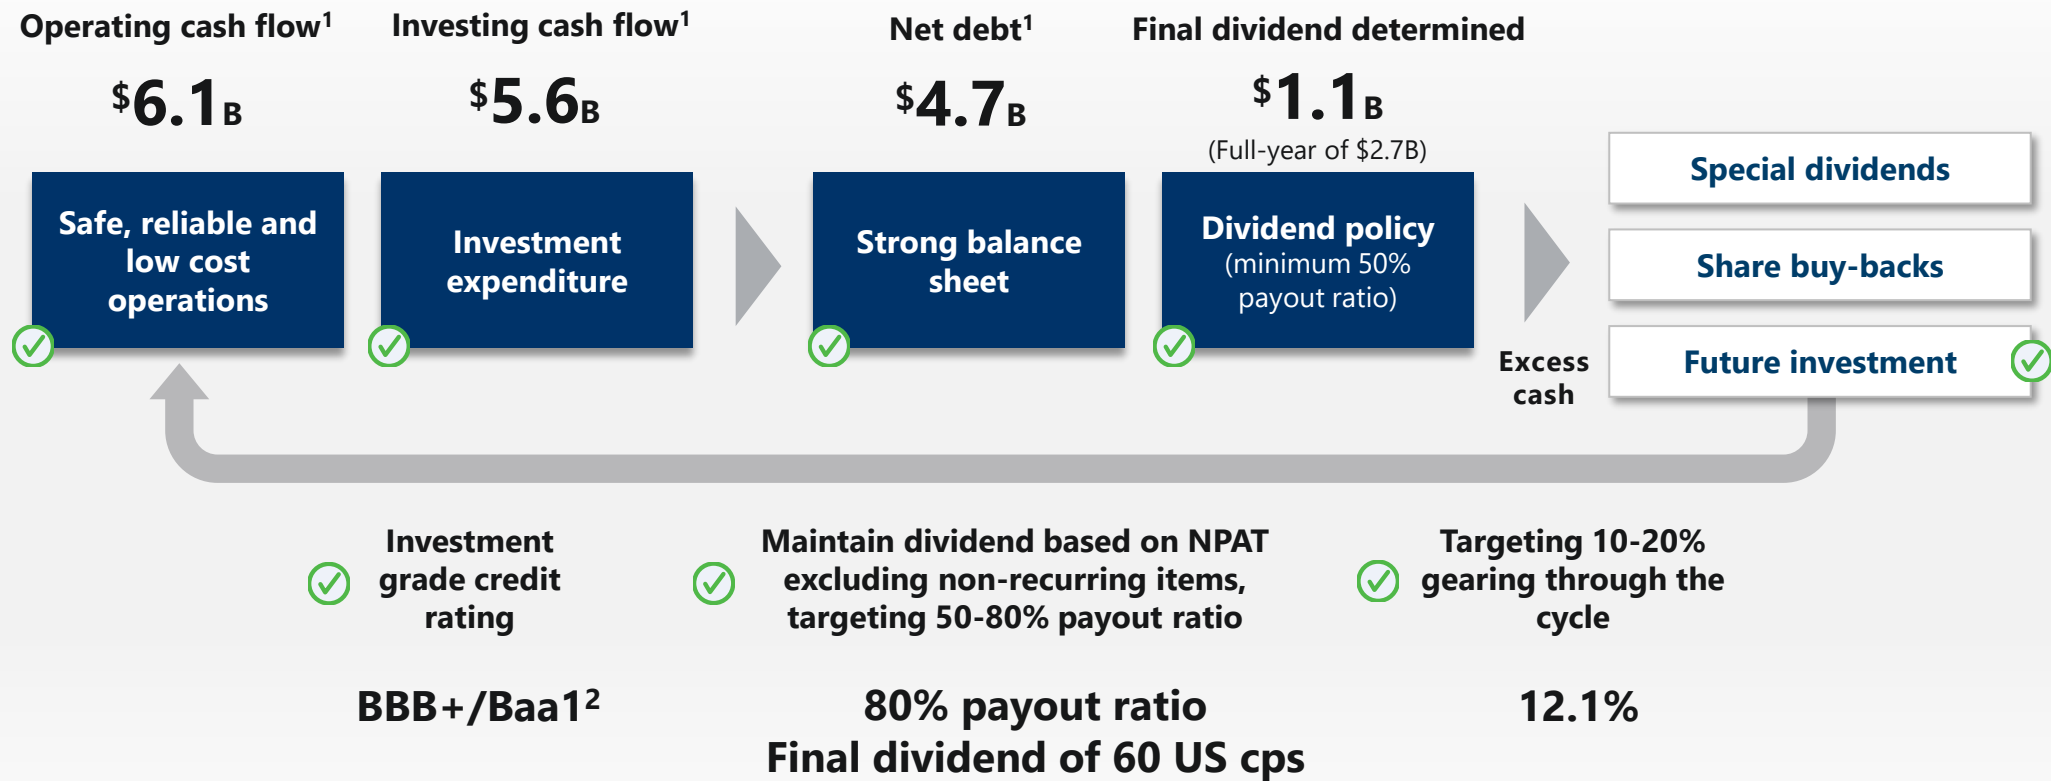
Operating cash flow$^1$

\$6.1B

Safe, reliable and low cost operations

Investing cash flow$^1$

\$5.6B

Investment expenditure

Net debt$^1$

\$4.7B

Strong balance sheet

Final dividend determined

\$1.1B

(Full-year of \$2.7B)

Dividend policy (minimum 50% payout ratio)

Excess cash

Special dividends

Share buy-backs

Future investment

Investment grade credit rating

BBB+/Baa1$^2$

Maintain dividend based on NPAT excluding non-recurring items, targeting 50-80% payout ratio

80% payout ratio
Final dividend of 60 US cps

Targeting 10-20% gearing through the cycle

12.1%